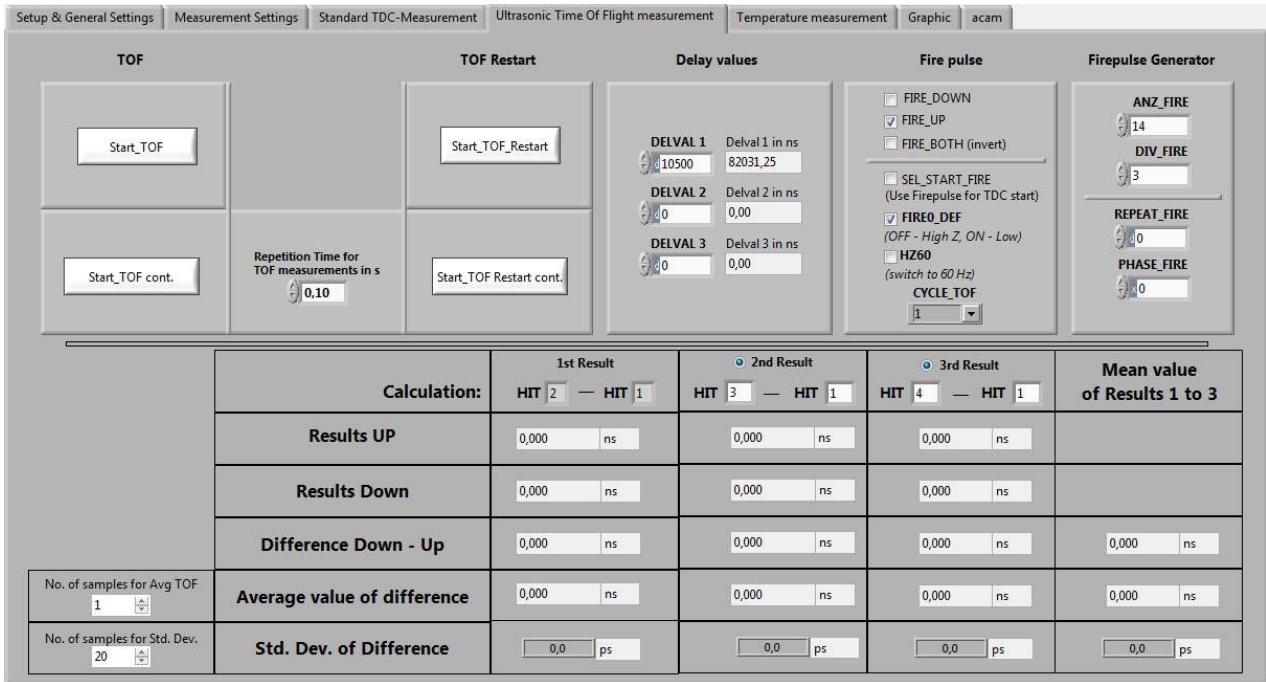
Setup & General Settings | Measurement Settings | Standard TDC-Measurement | Ultrasonic Time Of Flight measurement | Temperature measurement | Graphic | acam

TOF

Start_TOF

Start_TOF cont.

Repetition Time for TOF measurements in s
0,10

TOF Restart

Start_TOF_Restart

Start_TOF Restart cont.

Delay values

DELVAL 1 10500
Delval 1 in ns 82031,25

DELVAL 2 0
Delval 2 in ns 0,00

DELVAL 3 0
Delval 3 in ns 0,00

Fire pulse

FIRE_DOWN
FIRE_UP
FIRE_BOTH (invert)

SEL_START_FIRE
(Use Firepulse for TDC start)
FIRE0_DEF
(OFF - High Z, ON - Low)
HZ60
(switch to 60 Hz)
CYCLE_TOF
1

Firepulse Generator

ANZ_FIRE
14
DIV_FIRE
3
REPEAT_FIRE
0
PHASE_FIRE
0

| | 1st Result | 2nd Result | 3rd Result | Mean value of Results 1 to 3 |
|---|---|---|---|---|
| Calculation: | HIT 2 — HIT 1 | HIT 3 — HIT 1 | HIT 4 — HIT 1 | |
| Results UP | 0,000 ns | 0,000 ns | 0,000 ns | |
| Results Down | 0,000 ns | 0,000 ns | 0,000 ns | |
| Difference Down - Up | 0,000 ns | 0,000 ns | 0,000 ns | 0,000 ns |
| Average value of difference | 0,000 ns | 0,000 ns | 0,000 ns | 0,000 ns |
| Std. Dev. of Difference | 0,0 ps | 0,0 ps | 0,0 ps | 0,0 ps |

No. of samples for Avg TOF
1

No. of samples for Std. Dev.
20